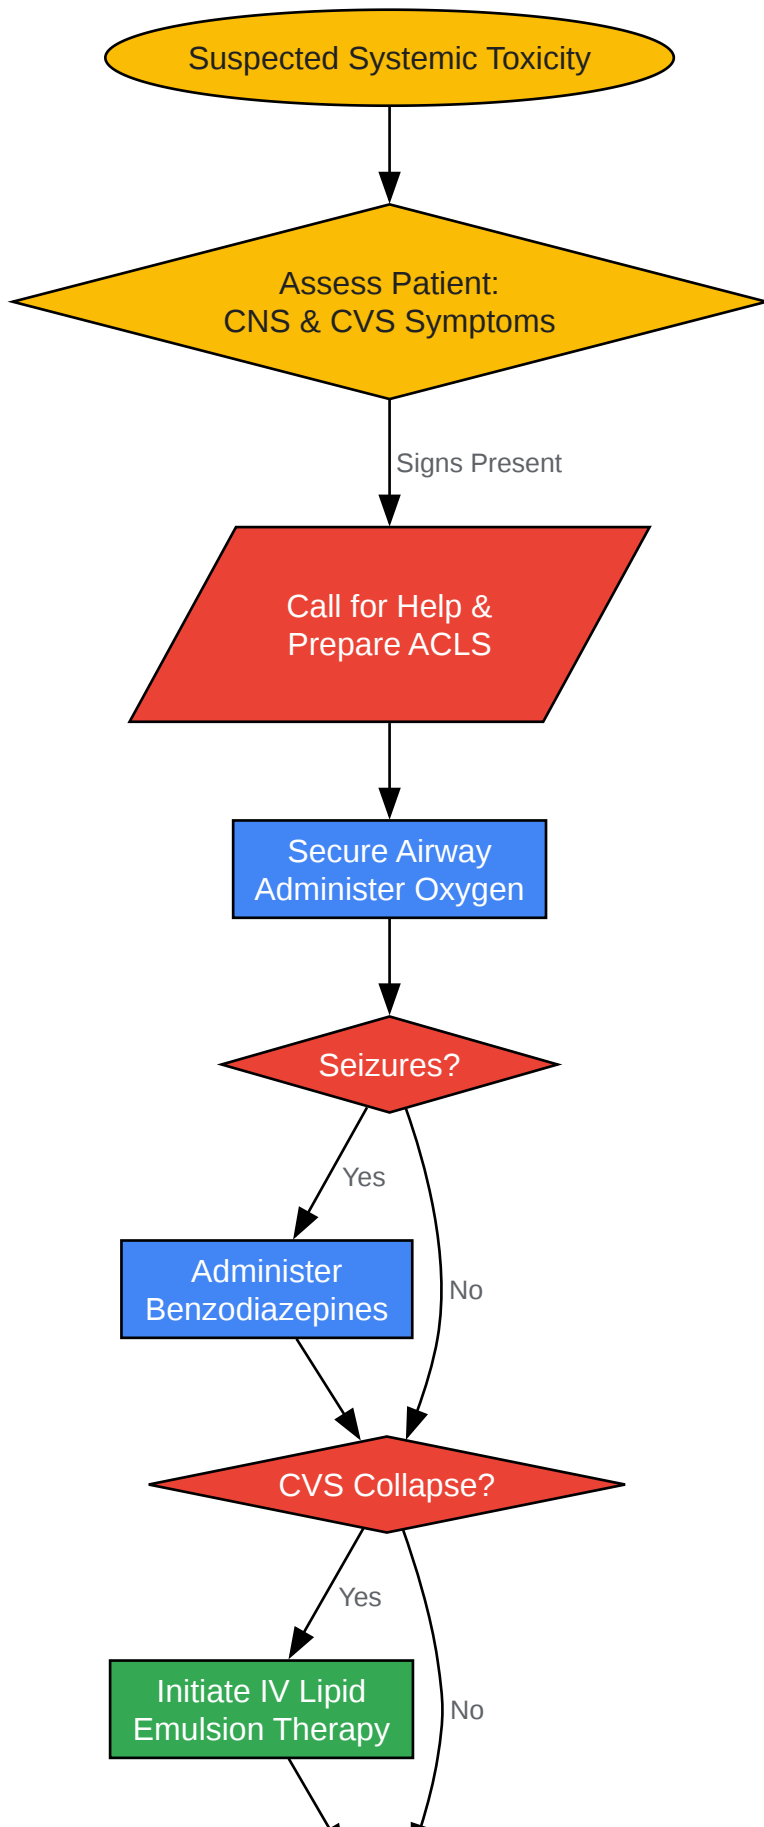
Suspected Systemic Toxicity

Assess Patient:
CNS & CVS Symptoms

Signs Present

Call for Help &
Prepare ACLS

Secure Airway
Administer Oxygen

Seizures?

Yes

No

Administer
Benzodiazepines

CVS Collapse?

Yes

No

Initiate IV Lipid
Emulsion Therapy